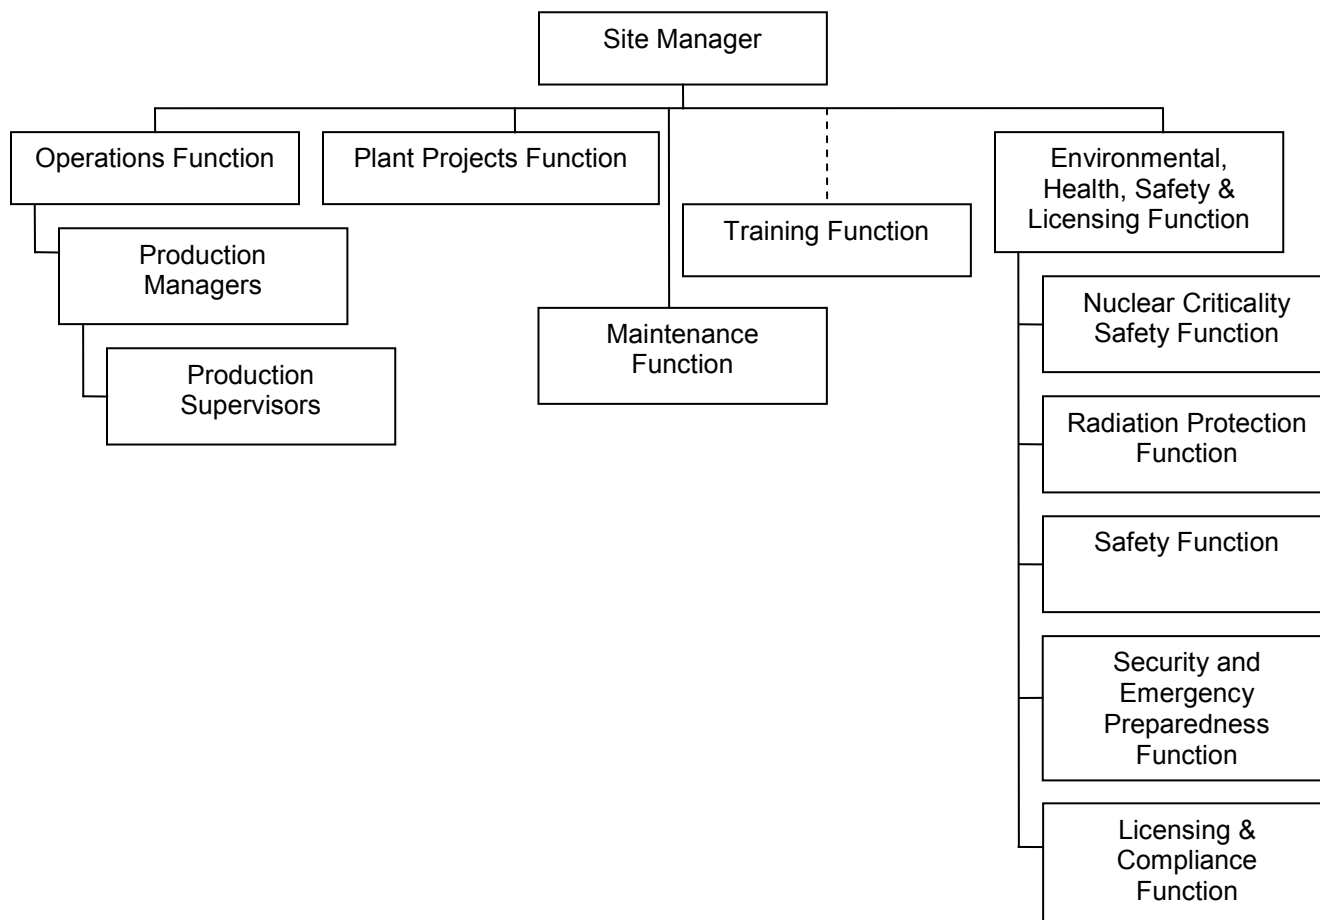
Site Manager

Operations Function

Production Managers

Production Supervisors

Plant Projects Function

Maintenance Function

Training Function

Environmental, Health, Safety & Licensing Function

Nuclear Criticality Safety Function

Radiation Protection Function

Safety Function

Security and Emergency Preparedness Function

Licensing & Compliance Function